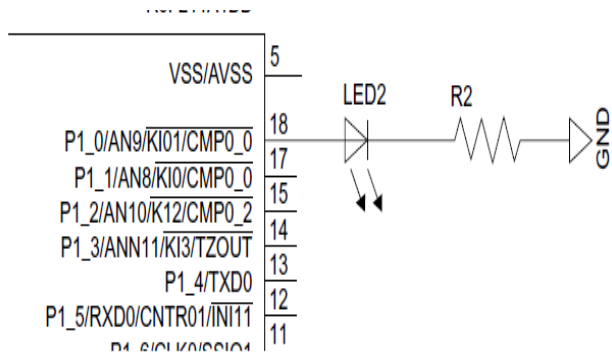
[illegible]

VSS/AVSS 5

P1_0/AN9/$\overline{KI01}$/CMP0_0 18

P1_1/AN8/$\overline{KI0}$/CMP0_0 17

P1_2/AN10/$\overline{K12}$/CMP0_2 15

P1_3/ANN11/$\overline{KI3}$/TZOUT 14

P1_4/TXD0 13

P1_5/RXD0/CNTR01/$\overline{INI11}$ 12

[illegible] 11

LED2

R2

GND